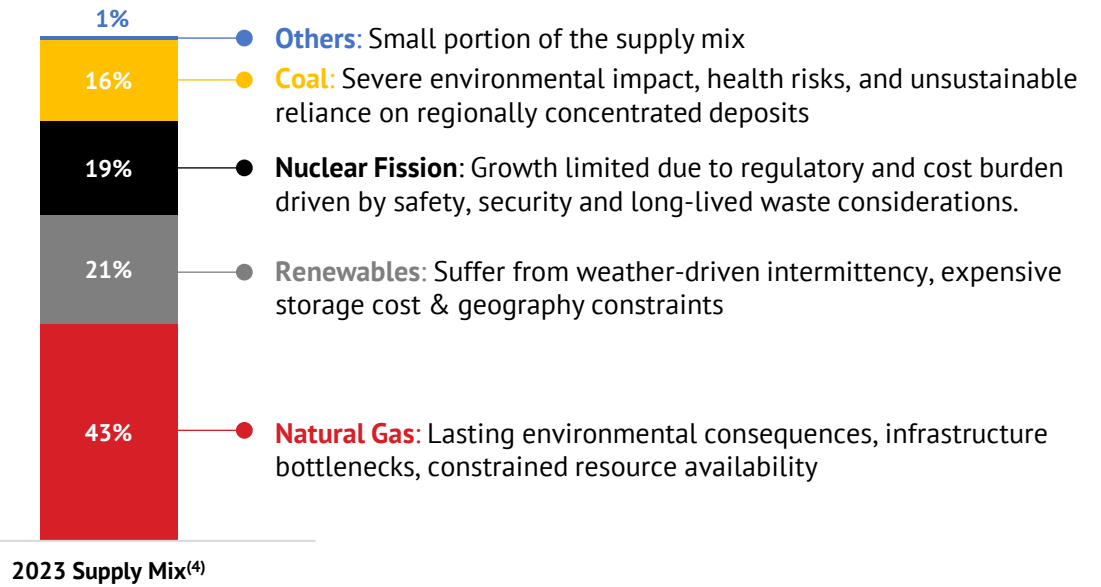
1%

16%

19%

21%

43%

2023 Supply Mix$^{(4)}$

Others: Small portion of the supply mix

Coal: Severe environmental impact, health risks, and unsustainable reliance on regionally concentrated deposits

Nuclear Fission: Growth limited due to regulatory and cost burden driven by safety, security and long-lived waste considerations.

Renewables: Suffer from weather-driven intermittency, expensive storage cost & geography constraints

Natural Gas: Lasting environmental consequences, infrastructure bottlenecks, constrained resource availability